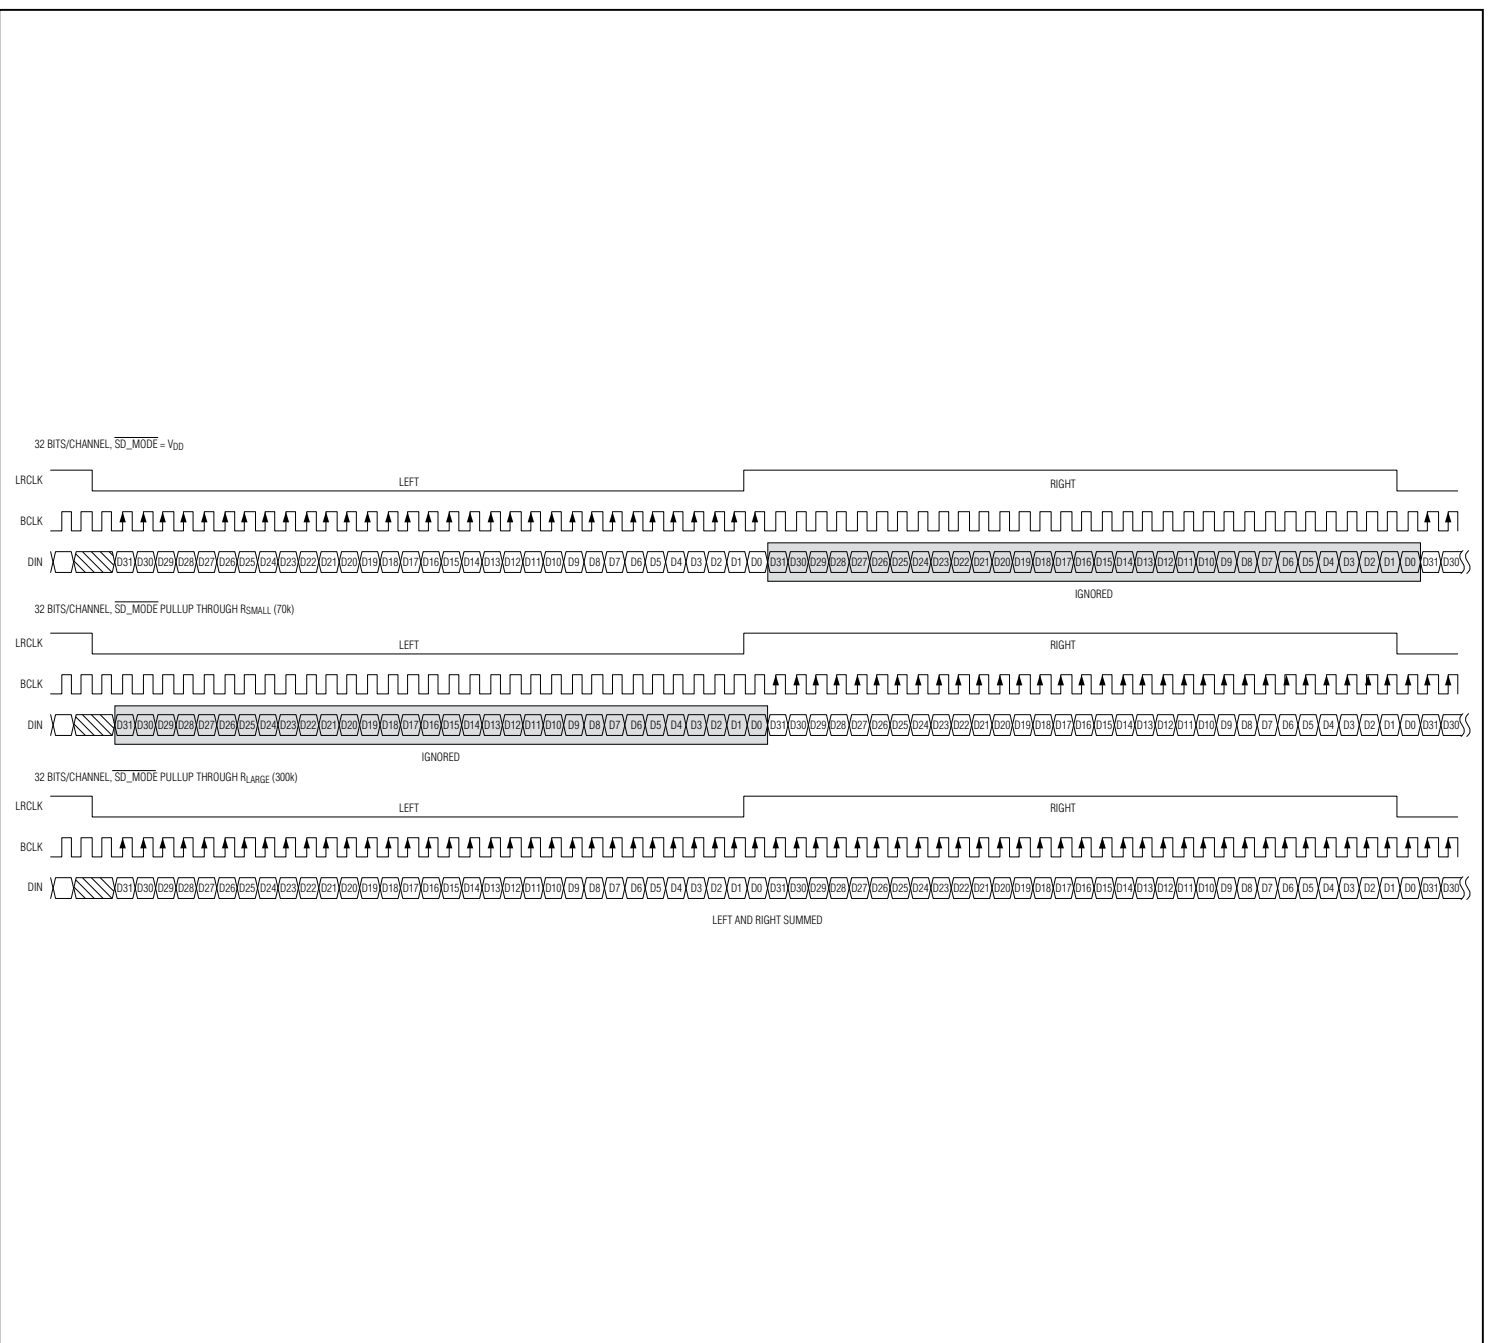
32 BITS/CHANNEL, $\overline{SD\_MODE}$ = $V_{DD}$

LRCLK LEFT RIGHT

BCLK

DIN D31 D30 D29 D28 D27 D26 D25 D24 D23 D22 D21 D20 D19 D18 D17 D16 D15 D14 D13 D12 D11 D10 D9 D8 D7 D6 D5 D4 D3 D2 D1 D0 D31 D30 D29 D28 D27 D26 D25 D24 D23 D22 D21 D20 D19 D18 D17 D16 D15 D14 D13 D12 D11 D10 D9 D8 D7 D6 D5 D4 D3 D2 D1 D0 D31 D30

IGNORED

32 BITS/CHANNEL, $\overline{SD\_MODE}$ PULLUP THROUGH $R_{SMALL}$ (70k)

LRCLK LEFT RIGHT

BCLK

DIN D31 D30 D29 D28 D27 D26 D25 D24 D23 D22 D21 D20 D19 D18 D17 D16 D15 D14 D13 D12 D11 D10 D9 D8 D7 D6 D5 D4 D3 D2 D1 D0 D31 D30 D29 D28 D27 D26 D25 D24 D23 D22 D21 D20 D19 D18 D17 D16 D15 D14 D13 D12 D11 D10 D9 D8 D7 D6 D5 D4 D3 D2 D1 D0 D31 D30

IGNORED

32 BITS/CHANNEL, $\overline{SD\_MODE}$ PULLUP THROUGH $R_{LARGE}$ (300k)

LRCLK LEFT RIGHT

BCLK

DIN D31 D30 D29 D28 D27 D26 D25 D24 D23 D22 D21 D20 D19 D18 D17 D16 D15 D14 D13 D12 D11 D10 D9 D8 D7 D6 D5 D4 D3 D2 D1 D0 D31 D30 D29 D28 D27 D26 D25 D24 D23 D22 D21 D20 D19 D18 D17 D16 D15 D14 D13 D12 D11 D10 D9 D8 D7 D6 D5 D4 D3 D2 D1 D0 D31 D30

LEFT AND RIGHT SUMMED